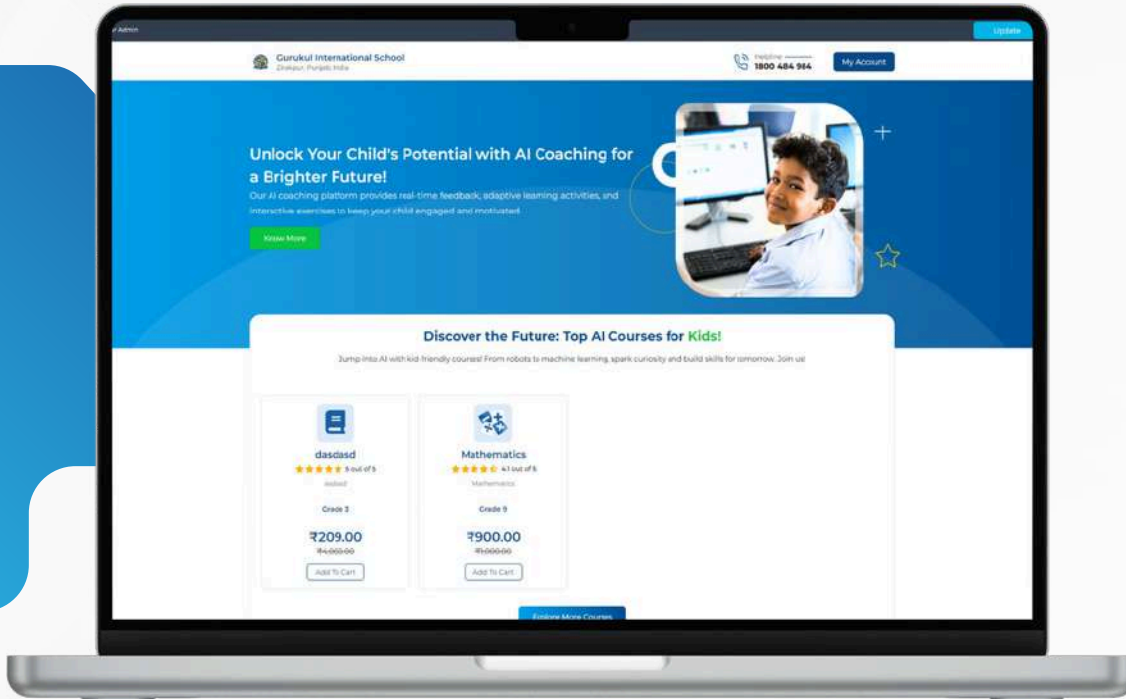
r Admin

Update

Gurukul International School
Zirakpur, Punjab, India

Helpline
1800 484 984

My Account

Unlock Your Child's Potential with AI Coaching for a Brighter Future!

Our AI coaching platform provides real-time feedback, adaptive learning activities, and interactive exercises to keep your child engaged and motivated.

Know More

Discover the Future: Top AI Courses for Kids!

Jump into AI with kid-friendly courses! From robots to machine learning, spark curiosity and build skills for tomorrow. Join us!

dasdasd
5 out of 5
dasdasd
Grade 3
₹209.00
₹4,000.00
Add To Cart

Mathematics
4.1 out of 5
Mathematics
Grade 9
₹900.00
₹1,000.00
Add To Cart

Explore More Courses